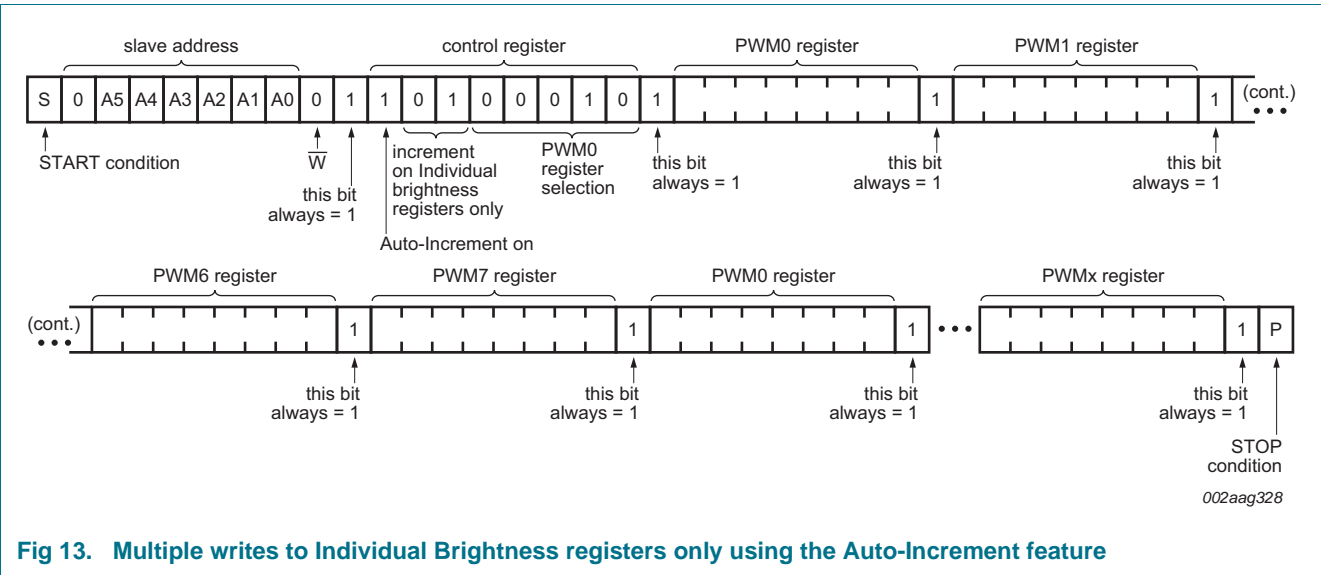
slave address

control register

PWM0 register

PWM1 register

S | 0 | A5 | A4 | A3 | A2 | A1 | A0 | 0 | 1 | 1 | 0 | 1 | 0 | 0 | 0 | 1 | 0 | 1 | | 1 | | 1 (cont.) • • •

START condition

$\overline{W}$

this bit always = 1

increment on Individual brightness registers only

Auto-Increment on

PWM0 register selection

this bit always = 1

this bit always = 1

this bit always = 1

PWM6 register

PWM7 register

PWM0 register

PWMx register

(cont.) • • • | | 1 | | 1 | | 1 • • • | | 1 | P

this bit always = 1

this bit always = 1

this bit always = 1

this bit always = 1

STOP condition

002aag328

Fig 13. Multiple writes to Individual Brightness registers only using the Auto-Increment feature